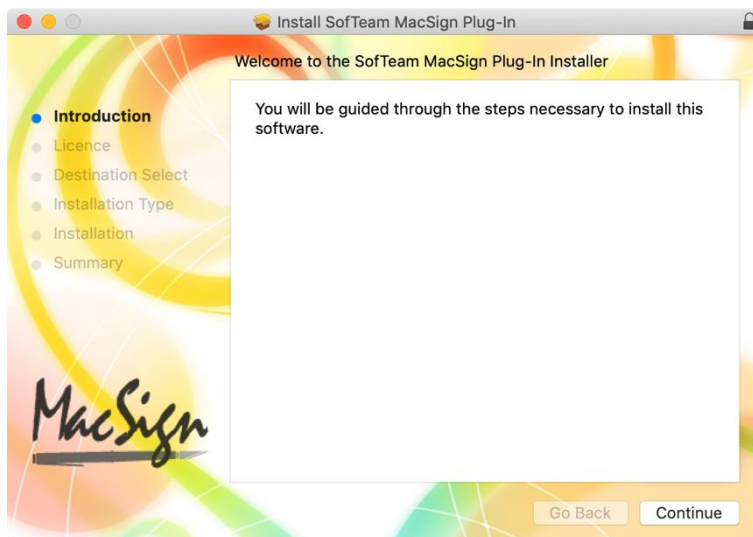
Install SofTeam MacSign Plug-In

Welcome to the SofTeam MacSign Plug-In Installer

Introduction
Licence
Destination Select
Installation Type
Installation
Summary

You will be guided through the steps necessary to install this software.

MacSign

Go Back
Continue